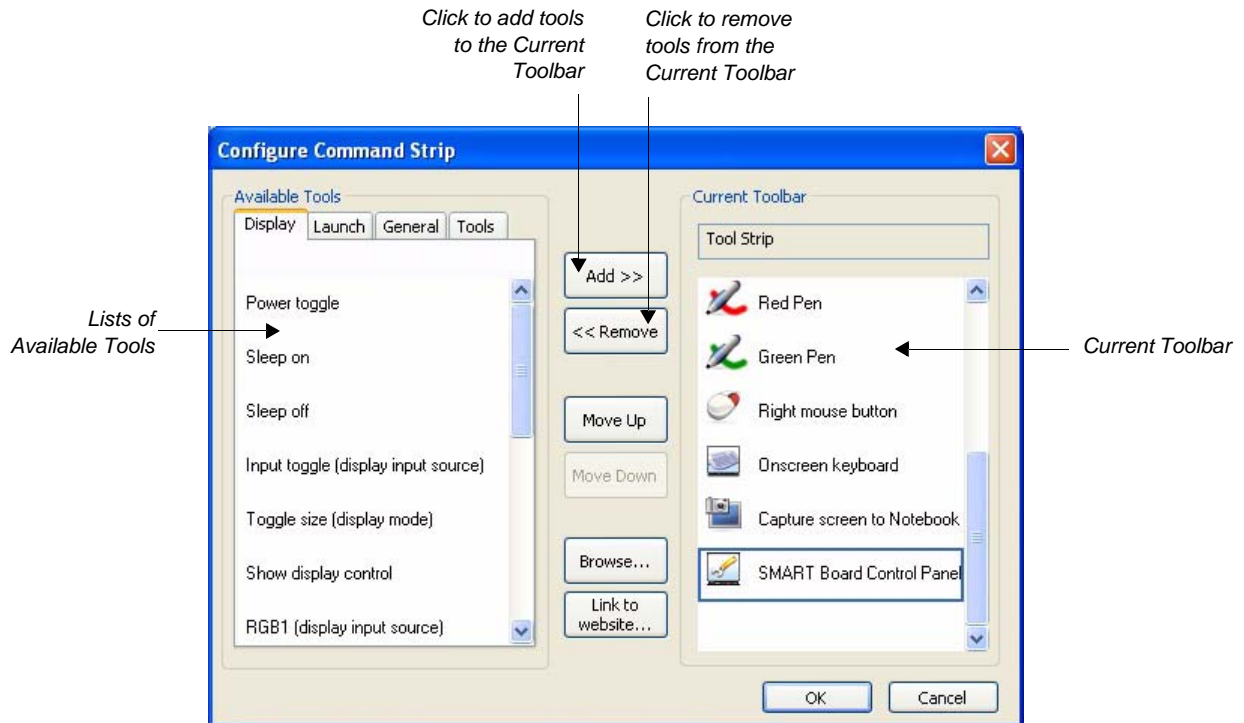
Click to add tools to the Current Toolbar

Click to remove tools from the Current Toolbar

Configure Command Strip

Available Tools

Display | Launch | General | Tools

Power toggle

Sleep on

Sleep off

Input toggle (display input source)

Toggle size (display mode)

Show display control

RGB1 (display input source)

Lists of Available Tools

Add >>

<< Remove

Move Up

Move Down

Browse...

Link to website...

Current Toolbar

Tool Strip

Red Pen

Green Pen

Right mouse button

Onscreen keyboard

Capture screen to Notebook

SMART Board Control Panel

Current Toolbar

OK

Cancel